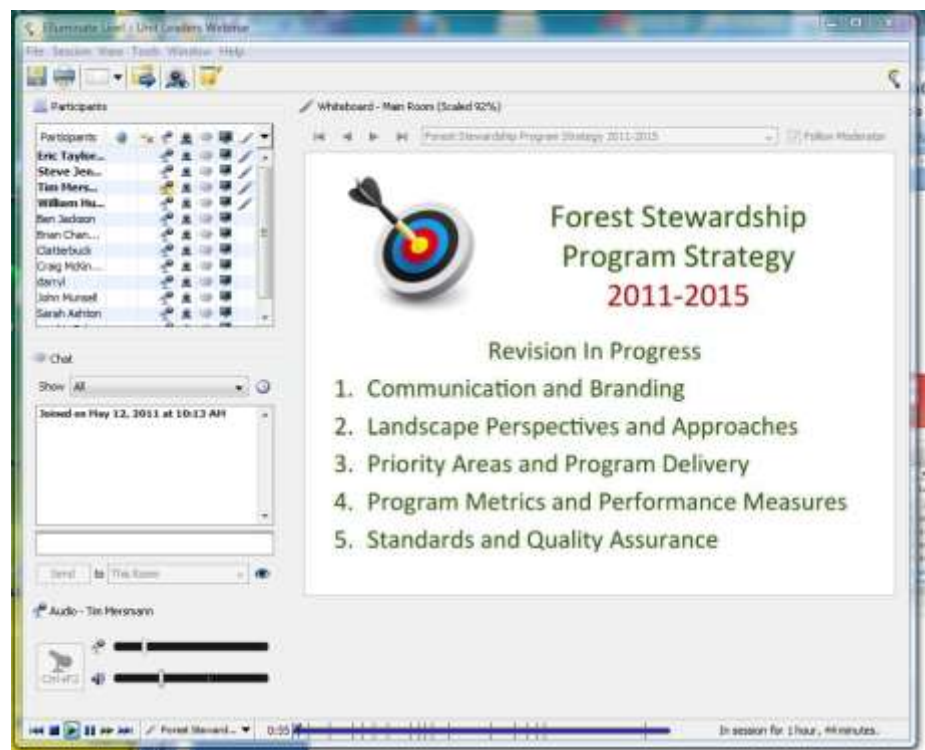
Elluminate Live! - Unit Leaders Webinar

File Session View Tools Window Help

Participants

Participants

Eric Taylor...
Steve Jen...
Tim Mers...
William Hu...
Ben Jackson
Brian Chan...
Clatterbuck
Craig McKin...
darryl
John Munsell
Sarah Ashton

Chat

Show All

Joined on May 12, 2011 at 10:13 AM

Send to This Room

Audio - Tim Mersmann

Ctrl+F2

Whiteboard - Main Room (Scaled 92%)

Forest Stewardship Program Strategy 2011-2015

Follow Moderator

Forest Stewardship Program Strategy 2011-2015

Revision In Progress

1. Communication and Branding
2. Landscape Perspectives and Approaches
3. Priority Areas and Program Delivery
4. Program Metrics and Performance Measures
5. Standards and Quality Assurance

Forest Steward...

0:55

In session for 1 hour, 44 minutes.